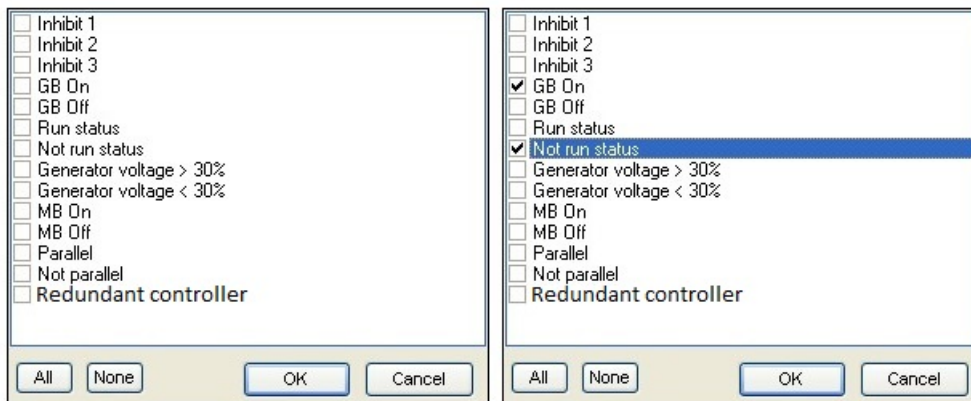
Inhibit 1
Inhibit 2
Inhibit 3
GB On
GB Off
Run status
Not run status
Generator voltage > 30%
Generator voltage < 30%
MB On
MB Off
Parallel
Not parallel
Redundant controller

All None OK Cancel

Inhibit 1
Inhibit 2
Inhibit 3
GB On
GB Off
Run status
Not run status
Generator voltage > 30%
Generator voltage < 30%
MB On
MB Off
Parallel
Not parallel
Redundant controller

All None OK Cancel